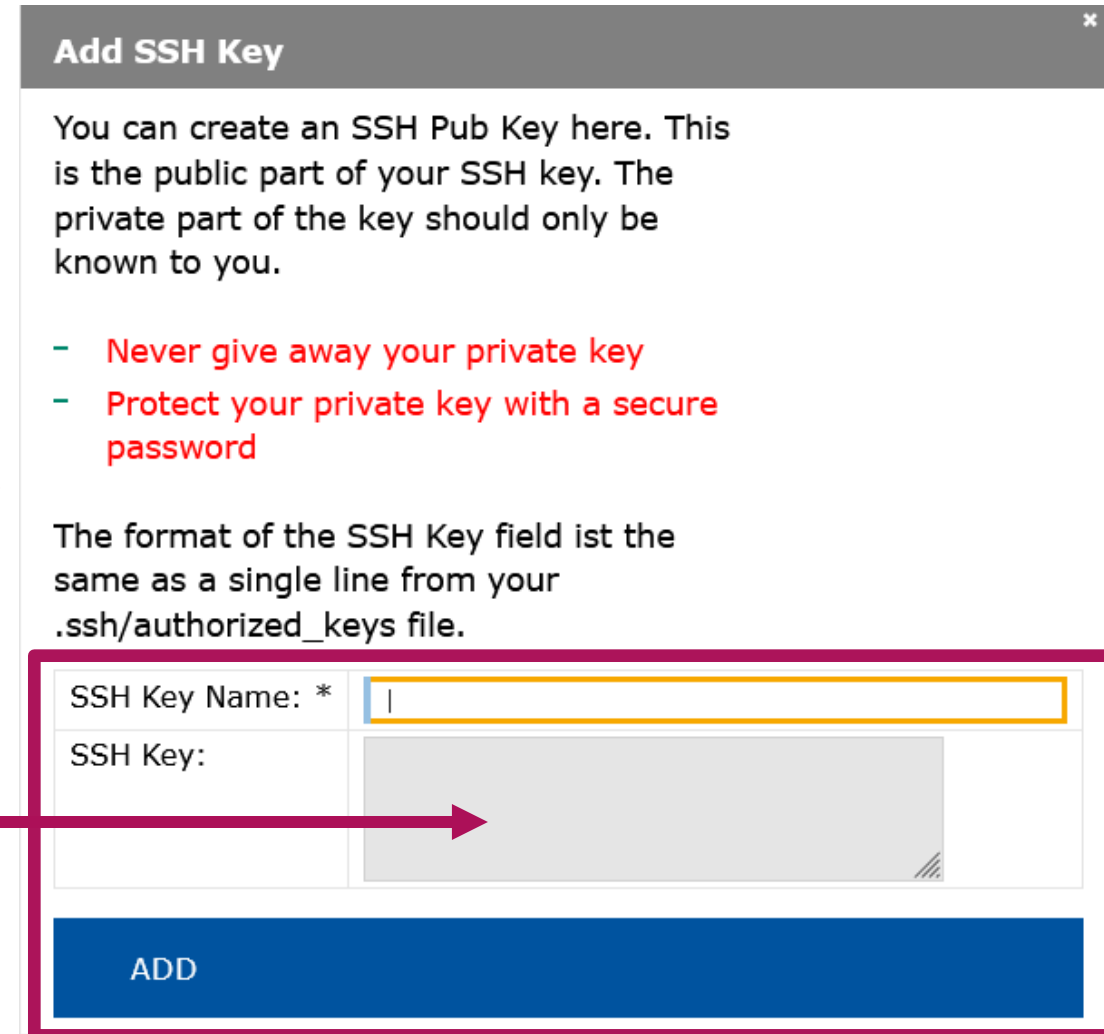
Add SSH Key

×

You can create an SSH Pub Key here. This is the public part of your SSH key. The private part of the key should only be known to you.

- Never give away your private key
- Protect your private key with a secure password

The format of the SSH Key field ist the same as a single line from your .ssh/authorized_keys file.

| SSH Key Name: * | |
|---|---|
| SSH Key: | |

ADD